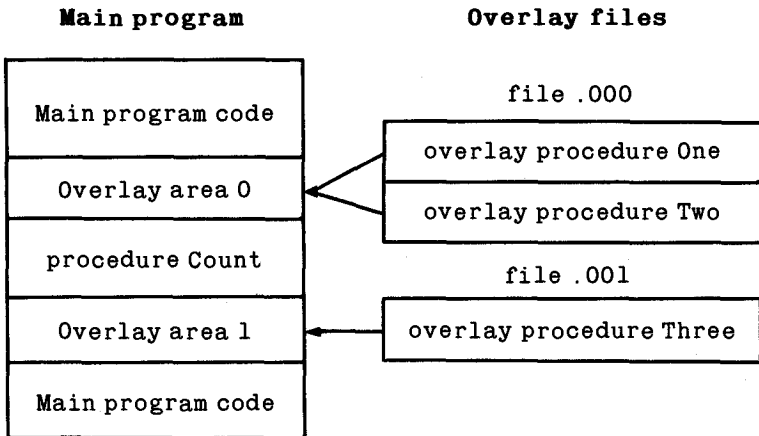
Main program

Main program code

Overlay area 0

procedure Count

Overlay area 1

Main program code

Overlay files

file .000

overlay procedure One

overlay procedure Two

file .001

overlay procedure Three